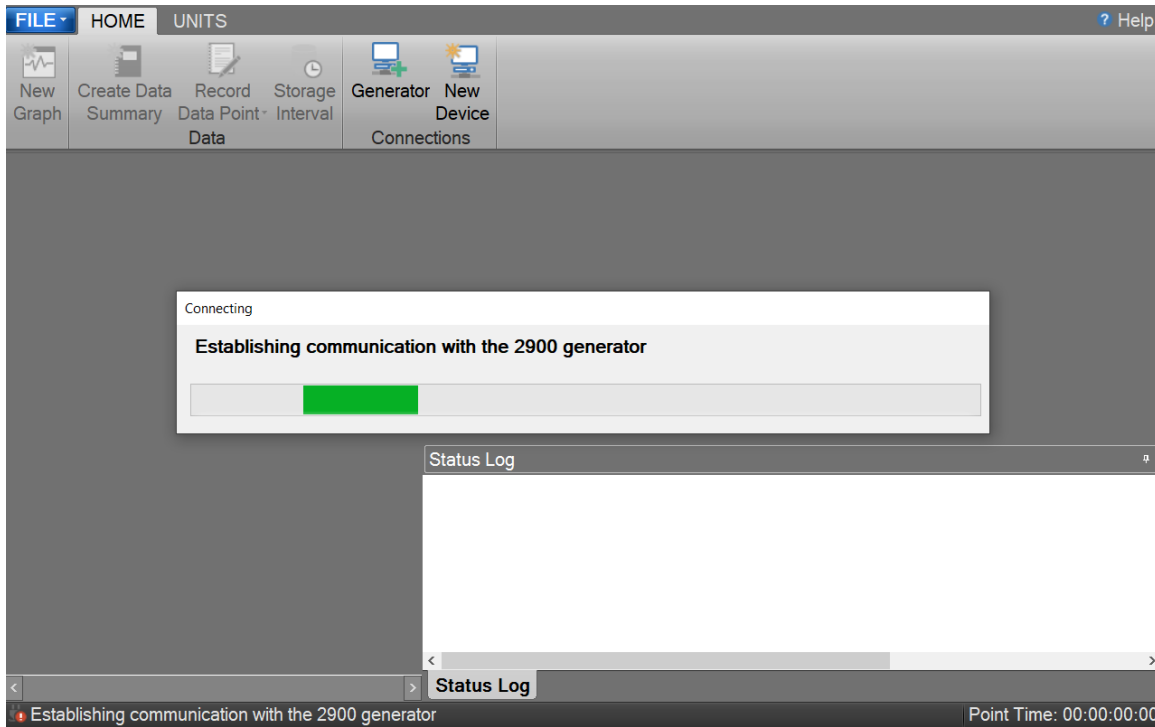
FILE HOME UNITS

? Help

New Graph

Create Data Summary

Record Data Point

Storage Interval

Data

Generator

New Device

Connections

Connecting

Establishing communication with the 2900 generator

Status Log

Status Log

Establishing communication with the 2900 generator

Point Time: 00:00:00:00